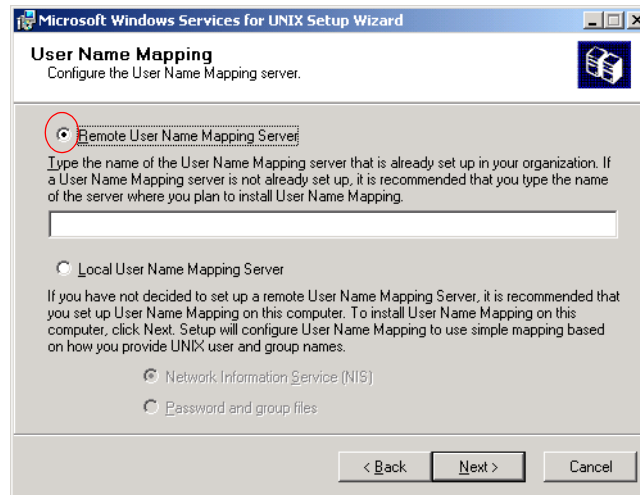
Microsoft Windows Services for UNIX Setup Wizard

User Name Mapping
Configure the User Name Mapping server.

Remote User Name Mapping Server

Type the name of the User Name Mapping server that is already set up in your organization. If a User Name Mapping server is not already set up, it is recommended that you type the name of the server where you plan to install User Name Mapping.

Local User Name Mapping Server

If you have not decided to set up a remote User Name Mapping Server, it is recommended that you set up User Name Mapping on this computer. To install User Name Mapping on this computer, click Next. Setup will configure User Name Mapping to use simple mapping based on how you provide UNIX user and group names.

Network Information Service (NIS)

Password and group files

< Back

Next >

Cancel